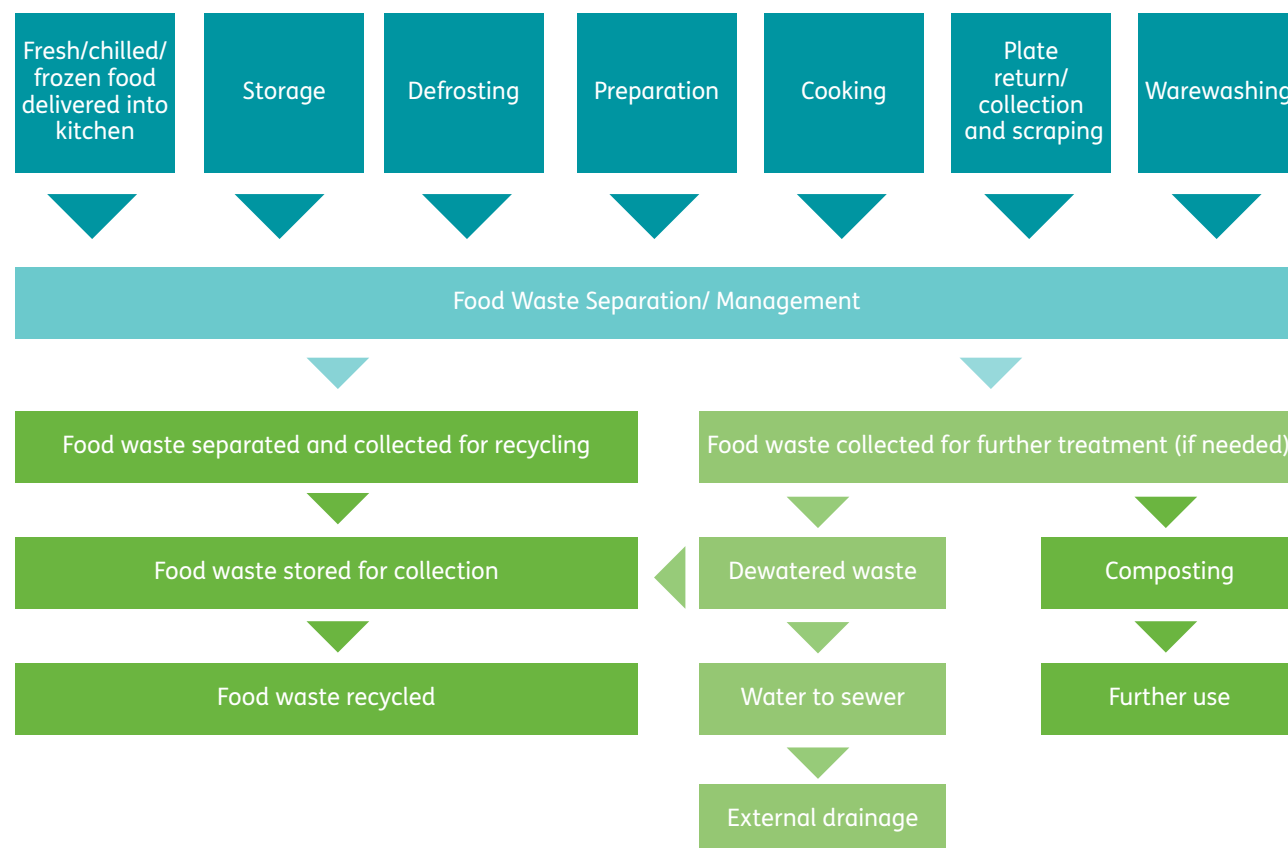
Fresh/chilled/ frozen food delivered into kitchen

Storage

Defrosting

Preparation

Cooking

Plate return/ collection and scraping

Warewashing

Food Waste Separation/ Management

Food waste separated and collected for recycling

Food waste collected for further treatment (if needed)

Food waste stored for collection

Dewatered waste

Composting

Food waste recycled

Water to sewer

Further use

External drainage